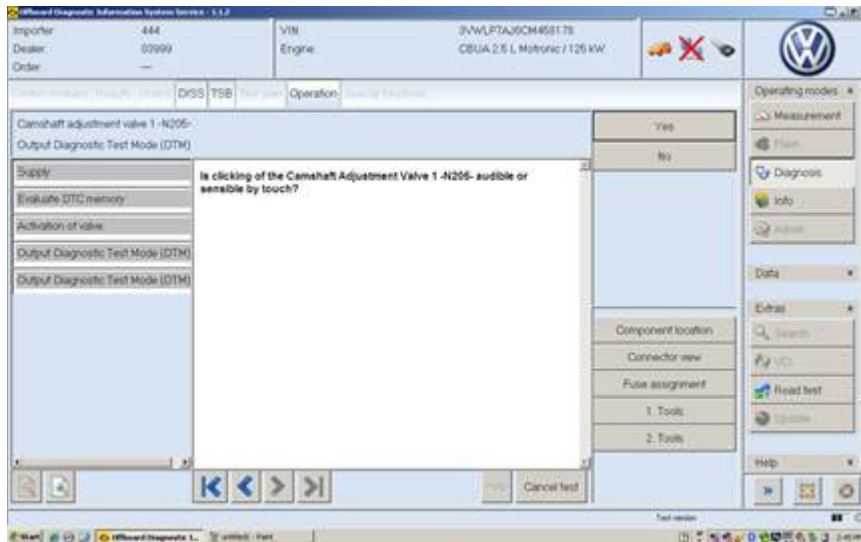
Offboard Diagnostic Information System Service - 1.1.2

Importer 444
Dealer 03999
Order —

VIN 3VWLPTAJ6CM458178
Engine CBUA 2.5 L Motronic / 125 kW

DISS TSB Operation

Camshaft adjustment valve 1 -N205-
Output Diagnostic Test Mode (DTM)

Yes
No

Supply
Evaluate DTC memory
Activation of valve
Output Diagnostic Test Mode (DTM)
Output Diagnostic Test Mode (DTM)

Is clicking of the Camshaft Adjustment Valve 1 -N205- audible or sensible by touch?

Component location
Connector view
Fuse assignment
1. Tools
2. Tools

Cancel test

Operating modes
Measurement
Flash
Diagnosis
Info
Admin
Data
Extras
Search
VCI
Road test
Update
Help

Test version

Start Offboard Diagnostic I... untitled - Paint